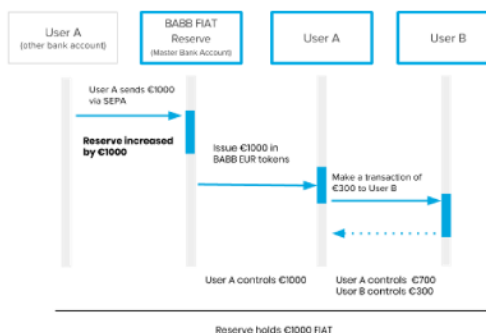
User A
(other bank account)

BABB FIAT Reserve
(Master Bank Account)

User A

User B

User A sends €1000 via SEPA

Reserve increased by €1000

Issue €1000 in BABB EUR tokens

Make a transaction of €300 to User B

User A controls €1000

User A controls €700
User B controls €300

Reserve holds €1000 FIAT